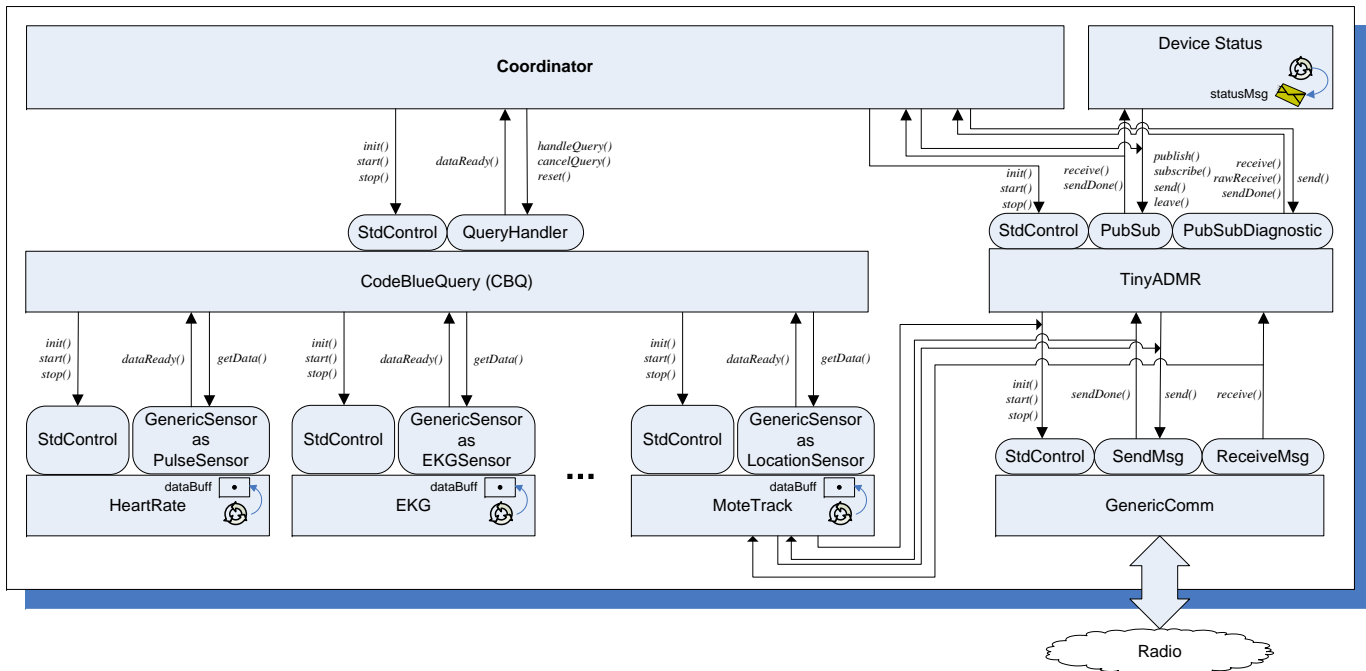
Coordinator

Device Status

statusMsg

init()
start()
stop()

dataReady()

handleQuery()
cancelQuery()
reset()

init()
start()
stop()

receive()
sendDone()

publish()
subscribe()
send()
leave()

receive()
rawReceive()
sendDone()

send()

StdControl

QueryHandler

StdControl

PubSub

PubSubDiagnostic

CodeBlueQuery (CBQ)

TinyADMR

init()
start()
stop()

dataReady()

getData()

init()
start()
stop()

dataReady()

getData()

init()
start()
stop()

dataReady()

getData()

init()
start()
stop()

sendDone()

send()

receive()

StdControl

GenericSensor as PulseSensor

StdControl

GenericSensor as EKGSensor

StdControl

GenericSensor as LocationSensor

StdControl

SendMsg

ReceiveMsg

dataBuff

HeartRate

dataBuff

EKG

...

dataBuff

MoteTrack

GenericComm

Radio